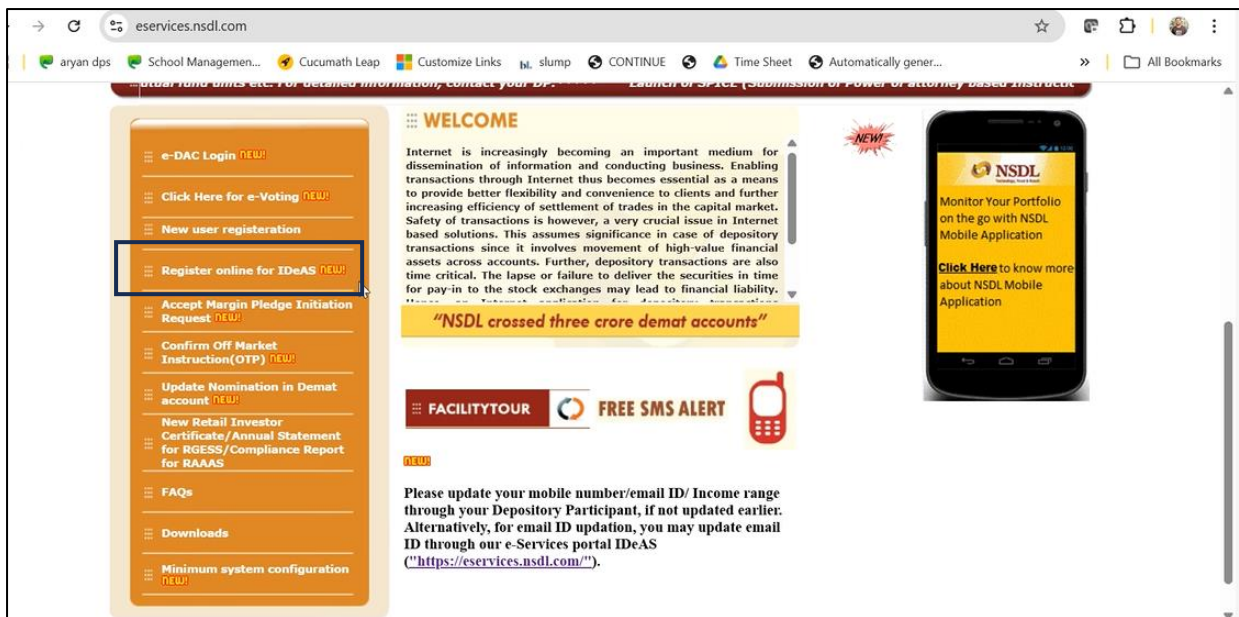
eservices.nsdl.com

aryan dps | School Managemen... | Cucumath Leap | Customize Links | slump | CONTINUE | Time Sheet | Automatically gener... | » | All Bookmarks

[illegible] Launch of SPICE (Submission of Power of attorney based Instructi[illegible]

e-DAC Login NEW!

Click Here for e-Voting NEW!

New user registeration

Register online for IDeAS NEW!

Accept Margin Pledge Initiation Request NEW!

Confirm Off Market Instruction(OTP) NEW!

Update Nomination in Demat account NEW!

New Retail Investor Certificate/Annual Statement for RGESS/Compliance Report for RAAAS

FAQs

Downloads

Minimum system configuration NEW!

WELCOME

Internet is increasingly becoming an important medium for dissemination of information and conducting business. Enabling transactions through Internet thus becomes essential as a means to provide better flexibility and convenience to clients and further increasing efficiency of settlement of trades in the capital market. Safety of transactions is however, a very crucial issue in Internet based solutions. This assumes significance in case of depository transactions since it involves movement of high-value financial assets across accounts. Further, depository transactions are also time critical. The lapse or failure to deliver the securities in time for pay-in to the stock exchanges may lead to financial liability. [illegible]

"NSDL crossed three crore demat accounts"

FACILITYTOUR

FREE SMS ALERT

NEW!

Please update your mobile number/email ID/ Income range through your Depository Participant, if not updated earlier. Alternatively, for email ID updation, you may update email ID through our e-Services portal IDeAS ("https://eservices.nsdl.com/").

NEW!

NSDL

Monitor Your Portfolio on the go with NSDL Mobile Application

Click Here to know more about NSDL Mobile Application